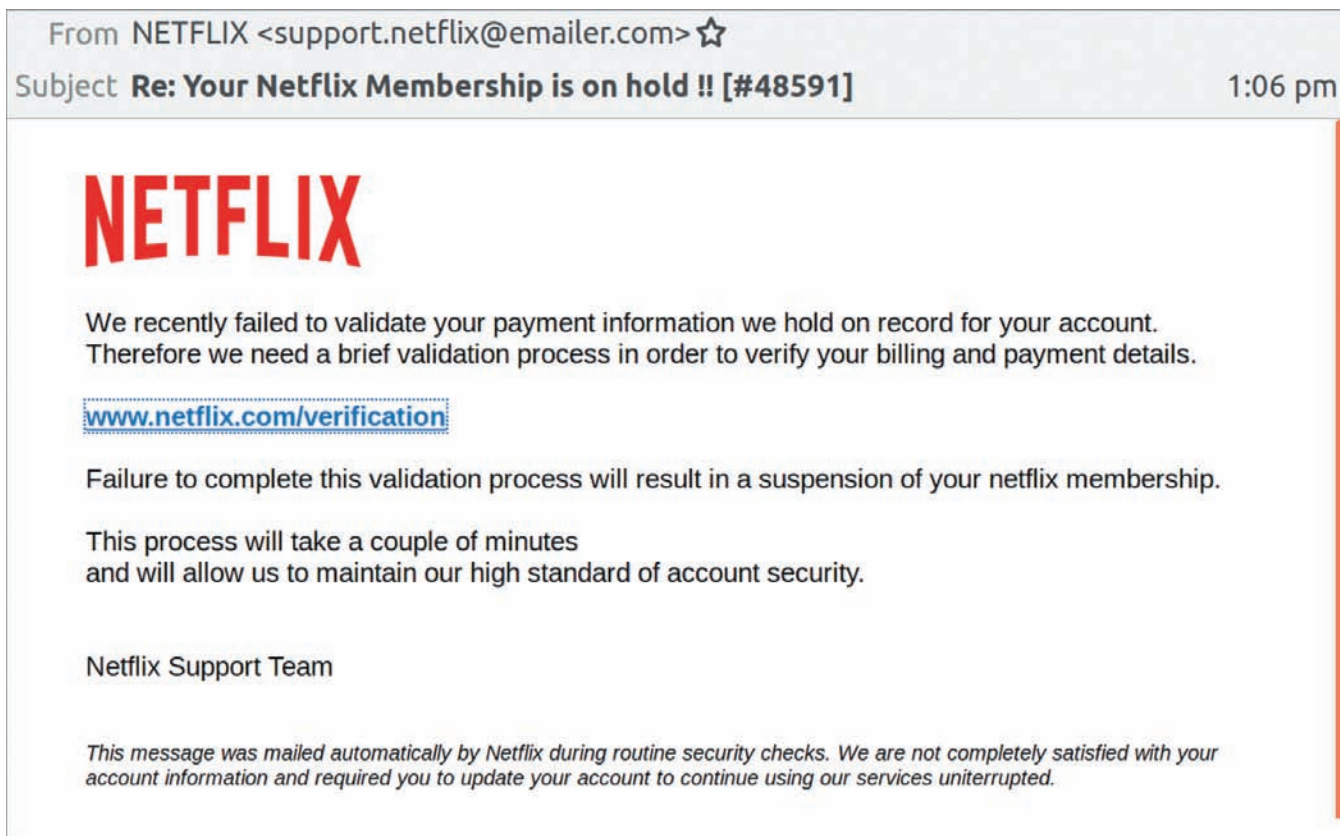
From NETFLIX <support.netflix@emailer.com> ☆
Subject **Re: Your Netflix Membership is on hold !! [#48591]** 1:06 pm

NETFLIX

We recently failed to validate your payment information we hold on record for your account. Therefore we need a brief validation process in order to verify your billing and payment details.

www.netflix.com/verification

Failure to complete this validation process will result in a suspension of your netflix membership.

This process will take a couple of minutes
and will allow us to maintain our high standard of account security.

Netflix Support Team

*This message was mailed automatically by Netflix during routine security checks. We are not completely satisfied with your account information and required you to update your account to continue using our services uninterrupted.*